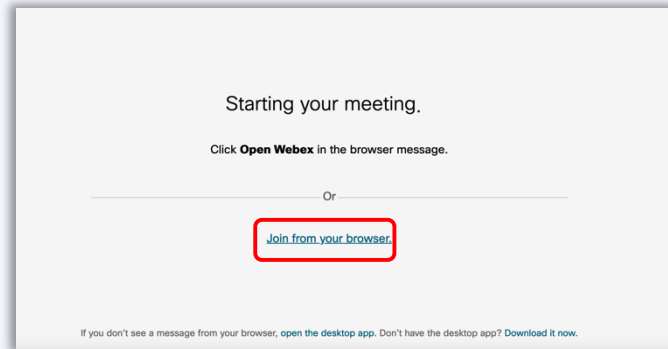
Starting your meeting.

Click **Open Webex** in the browser message.

Or

Join from your browser.

If you don't see a message from your browser, open the desktop app. Don't have the desktop app? Download it now.